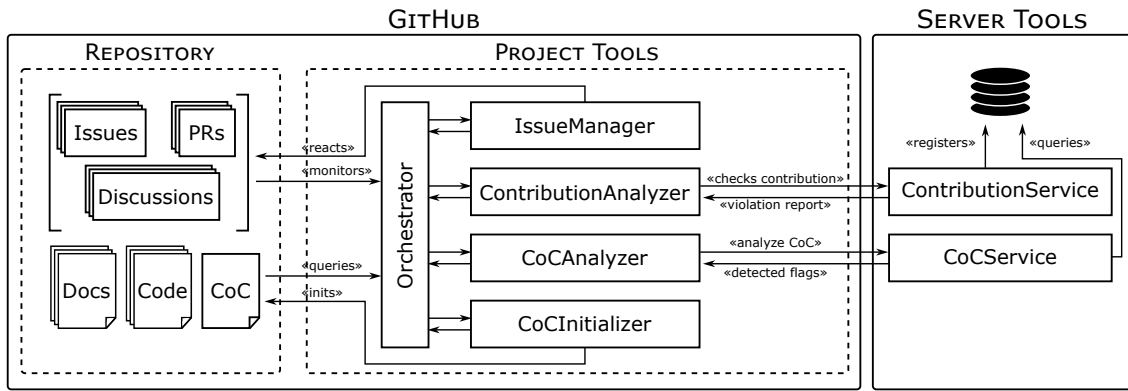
GitHub

Server Tools

Repository

Project Tools

Issues

PRs

Discussions

Docs

Code

CoC

«reacts»

«monitors»

«queries»

«inits»

Orchestrator

IssueManager

ContributionAnalyzer

CoCAnalyzer

CoCInitializer

«checks contribution»

«violation report»

«analyze CoC»

«detected flags»

«registers»

«queries»

ContributionService

CoCService